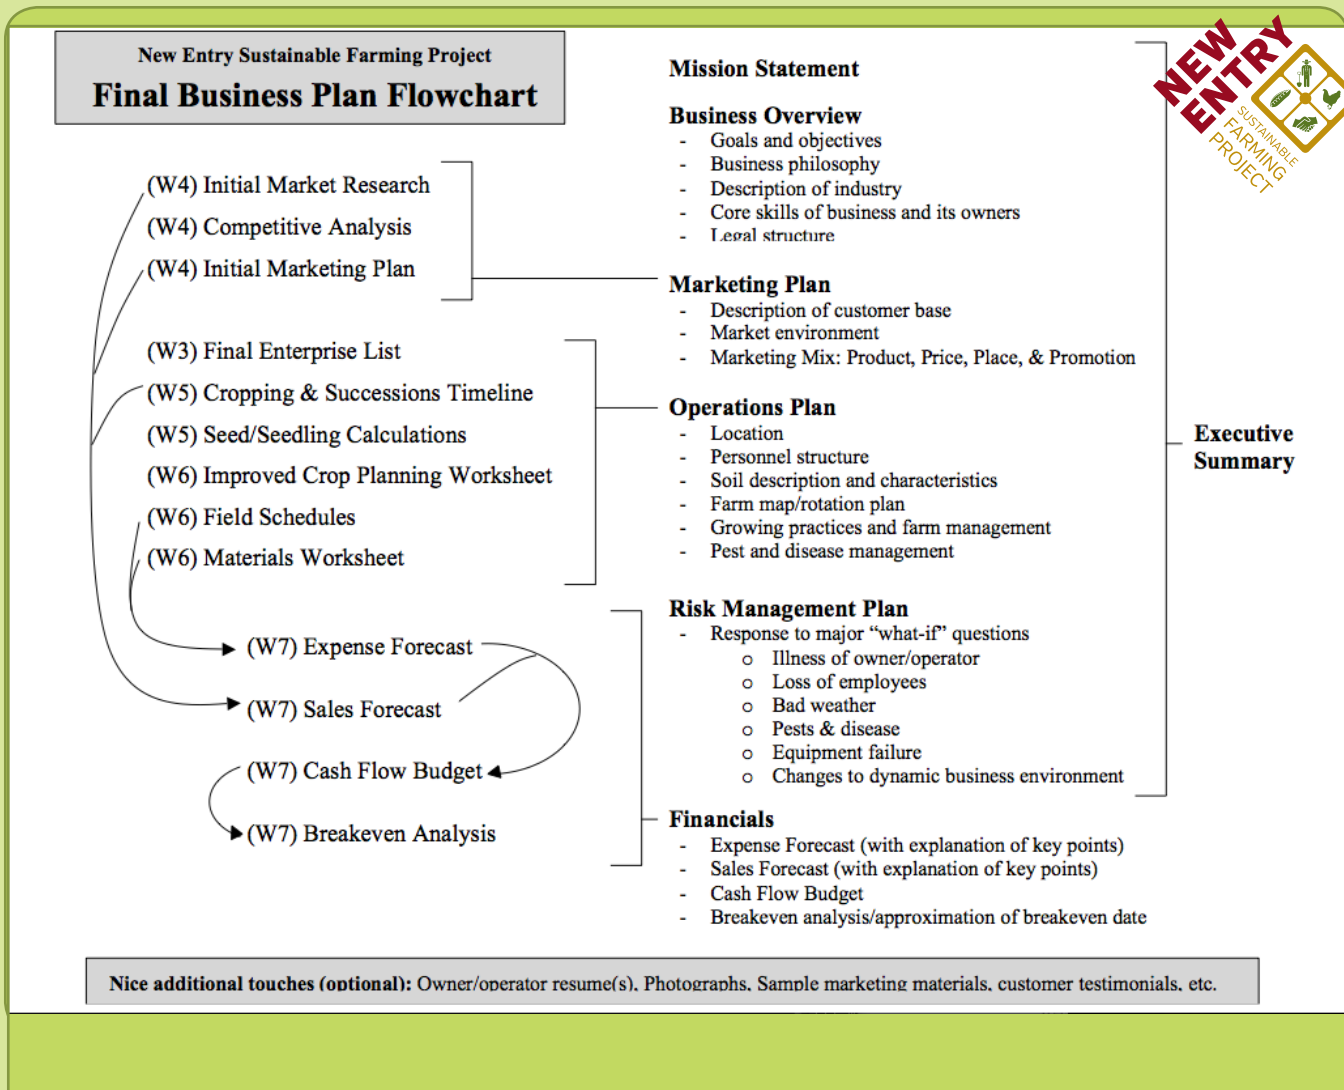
New Entry Sustainable Farming Project
Final Business Plan Flowchart

(W4) Initial Market Research
(W4) Competitive Analysis
(W4) Initial Marketing Plan

(W3) Final Enterprise List
(W5) Cropping & Successions Timeline
(W5) Seed/Seedling Calculations
(W6) Improved Crop Planning Worksheet
(W6) Field Schedules
(W6) Materials Worksheet

(W7) Expense Forecast
(W7) Sales Forecast
(W7) Cash Flow Budget
(W7) Breakeven Analysis

Mission Statement

Business Overview
- Goals and objectives
- Business philosophy
- Description of industry
- Core skills of business and its owners
- Legal structure

Marketing Plan
- Description of customer base
- Market environment
- Marketing Mix: Product, Price, Place, & Promotion

Operations Plan
- Location
- Personnel structure
- Soil description and characteristics
- Farm map/rotation plan
- Growing practices and farm management
- Pest and disease management

Risk Management Plan
- Response to major "what-if" questions
o Illness of owner/operator
o Loss of employees
o Bad weather
o Pests & disease
o Equipment failure
o Changes to dynamic business environment

Financials
- Expense Forecast (with explanation of key points)
- Sales Forecast (with explanation of key points)
- Cash Flow Budget
- Breakeven analysis/approximation of breakeven date

Executive Summary

NEW ENTRY SUSTAINABLE FARMING PROJECT

Nice additional touches (optional): Owner/operator resume(s), Photographs, Sample marketing materials, customer testimonials, etc.